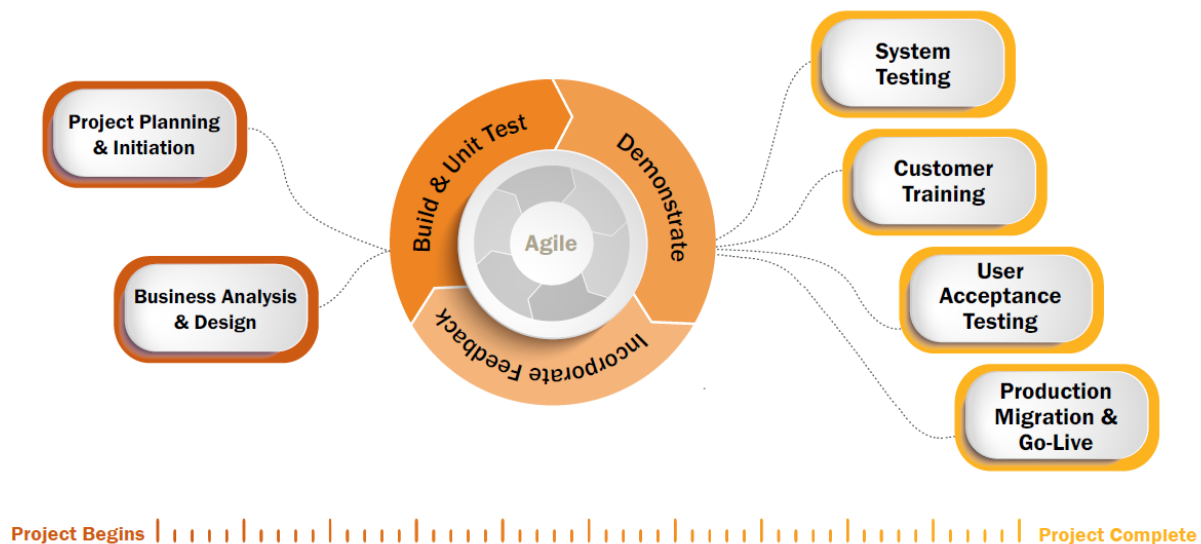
Project Planning & Initiation

Business Analysis & Design

Build & Unit Test

Demonstrate

Incorporate Feedback

Agile

System Testing

Customer Training

User Acceptance Testing

Production Migration & Go-Live

Project Begins

Project Complete